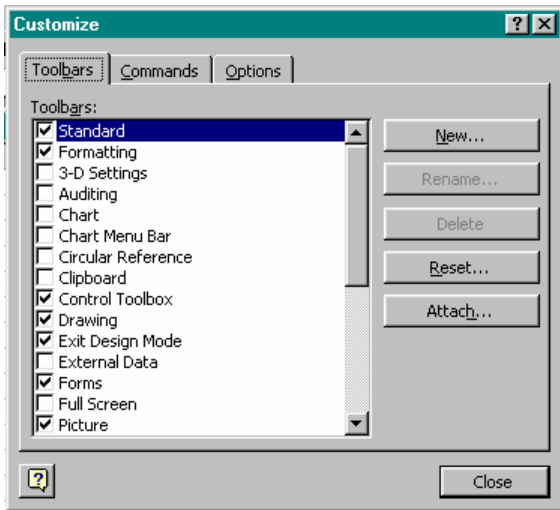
Customize

Toolbars | Commands | Options

Toolbars:

Standard
Formatting
3-D Settings
Auditing
Chart
Chart Menu Bar
Circular Reference
Clipboard
Control Toolbox
Drawing
Exit Design Mode
External Data
Forms
Full Screen
Picture

New...
Rename...
Delete
Reset...
Attach...

Close